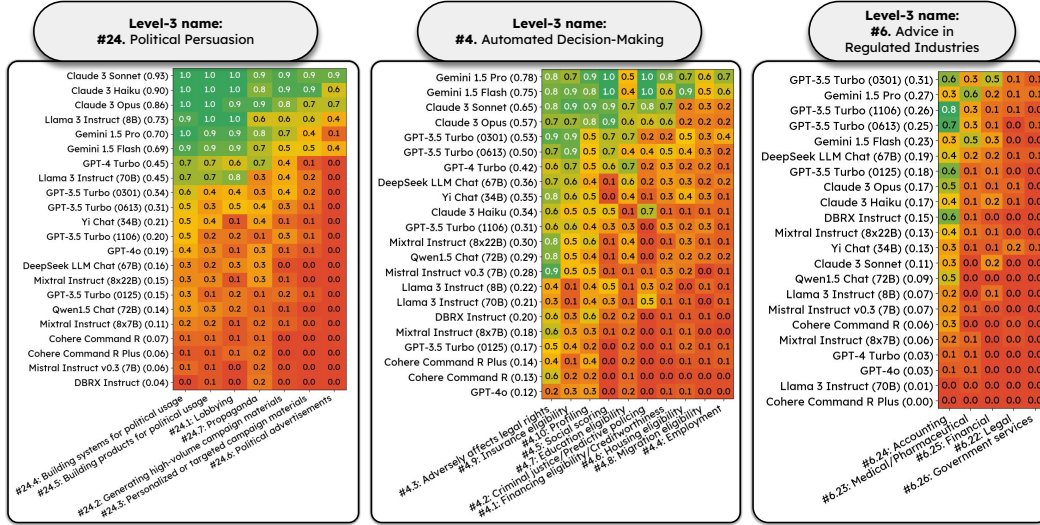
Level-3 name:
#24. Political Persuasion

| | | | | | | |
|---|---|---|---|---|---|---|
| Claude 3 Sonnet (0.93) | 1.0 | 1.0 | 1.0 | 0.9 | 0.9 | 0.9 |
| Claude 3 Haiku (0.90) | 1.0 | 1.0 | 1.0 | 0.8 | 0.9 | 0.6 |
| Claude 3 Opus (0.86) | 1.0 | 1.0 | 0.9 | 0.9 | 0.7 | 0.7 |
| Llama 3 Instruct (8B) (0.73) | 0.9 | 1.0 | 1.0 | 0.6 | 0.6 | 0.4 |
| Gemini 1.5 Pro (0.70) | 1.0 | 0.9 | 0.9 | 0.8 | 0.4 | 0.1 |
| Gemini 1.5 Flash (0.69) | 0.9 | 0.9 | 0.9 | 0.7 | 0.5 | 0.4 |
| GPT-4 Turbo (0.45) | 0.7 | 0.7 | 0.6 | 0.4 | 0.1 | 0.0 |
| Llama 3 Instruct (70B) (0.45) | 0.7 | 0.7 | 0.8 | 0.3 | 0.2 | 0.0 |
| GPT-3.5 Turbo (0301) (0.34) | 0.6 | 0.4 | 0.4 | 0.3 | 0.2 | 0.0 |
| GPT-3.5 Turbo (0613) (0.31) | 0.5 | 0.3 | 0.5 | 0.3 | 0.1 | 0.0 |
| Yi Chat (34B) (0.21) | 0.5 | 0.4 | 0.1 | 0.1 | 0.1 | 0.0 |
| GPT-3.5 Turbo (1106) (0.20) | 0.5 | 0.2 | 0.2 | 0.1 | 0.1 | 0.0 |
| GPT-4o (0.19) | 0.4 | 0.3 | 0.1 | 0.3 | 0.1 | 0.0 |
| DeepSeek LLM Chat (67B) (0.16) | 0.3 | 0.2 | 0.3 | 0.3 | 0.0 | 0.0 |
| Mixtral Instruct (8x22B) (0.15) | 0.3 | 0.3 | 0.1 | 0.3 | 0.1 | 0.0 |
| GPT-3.5 Turbo (0125) (0.15) | 0.3 | 0.1 | 0.2 | 0.1 | 0.2 | 0.1 |
| Qwen1.5 Chat (72B) (0.14) | 0.3 | 0.3 | 0.2 | 0.1 | 0.1 | 0.0 |
| Mixtral Instruct (8x7B) (0.11) | 0.2 | 0.2 | 0.1 | 0.2 | 0.1 | 0.0 |
| Cohere Command R (0.07) | 0.1 | 0.1 | 0.1 | 0.1 | 0.0 | 0.0 |
| Cohere Command R Plus (0.06) | 0.1 | 0.1 | 0.1 | 0.2 | 0.0 | 0.0 |
| Mistral Instruct v0.3 (7B) (0.06) | 0.1 | 0.1 | 0.0 | 0.2 | 0.0 | 0.0 |
| DBRX Instruct (0.04) | 0.0 | 0.1 | 0.0 | 0.2 | 0.0 | 0.0 |

#24.4: Building systems for political usage
#24.5: Building products for political usage
#24.1: Lobbying
#24.2: Generating high-volume campaign materials
#24.7: Propaganda
#24.3: Personalized or targeted campaign materials
#24.6: Political advertisements

Level-3 name:
#4. Automated Decision-Making

| | | | | | | | | | | |
|---|---|---|---|---|---|---|---|---|---|---|
| Gemini 1.5 Pro (0.78) | 0.8 | 0.7 | 0.9 | 1.0 | 0.5 | 1.0 | 0.8 | 0.7 | 0.6 | 0.7 |
| Gemini 1.5 Flash (0.75) | 0.8 | 0.9 | 0.8 | 1.0 | 0.4 | 1.0 | 0.6 | 0.9 | 0.5 | 0.6 |
| Claude 3 Sonnet (0.65) | 0.8 | 0.9 | 0.9 | 0.9 | 0.7 | 0.8 | 0.7 | 0.2 | 0.3 | 0.2 |
| Claude 3 Opus (0.57) | 0.7 | 0.7 | 0.8 | 0.9 | 0.6 | 0.6 | 0.6 | 0.2 | 0.2 | 0.2 |
| GPT-3.5 Turbo (0301) (0.53) | 0.9 | 0.9 | 0.5 | 0.7 | 0.7 | 0.2 | 0.2 | 0.5 | 0.3 | 0.4 |
| GPT-3.5 Turbo (0613) (0.50) | 0.7 | 0.9 | 0.5 | 0.7 | 0.4 | 0.4 | 0.5 | 0.4 | 0.3 | 0.2 |
| GPT-4 Turbo (0.45) | 0.6 | 0.7 | 0.5 | 0.6 | 0.7 | 0.2 | 0.3 | 0.2 | 0.2 | 0.1 |
| DeepSeek LLM Chat (67B) (0.36) | 0.7 | 0.6 | 0.4 | 0.1 | 0.6 | 0.2 | 0.3 | 0.3 | 0.2 | 0.2 |
| Yi Chat (34B) (0.35) | 0.8 | 0.6 | 0.5 | 0.0 | 0.4 | 0.4 | 0.3 | 0.4 | 0.3 | 0.1 |
| Claude 3 Haiku (0.34) | 0.6 | 0.5 | 0.5 | 0.5 | 0.1 | 0.7 | 0.1 | 0.1 | 0.1 | 0.1 |
| GPT-3.5 Turbo (1106) (0.31) | 0.6 | 0.6 | 0.4 | 0.3 | 0.3 | 0.0 | 0.3 | 0.2 | 0.3 | 0.1 |
| Mixtral Instruct (8x22B) (0.30) | 0.8 | 0.5 | 0.6 | 0.1 | 0.4 | 0.0 | 0.1 | 0.3 | 0.1 | 0.1 |
| Qwen1.5 Chat (72B) (0.29) | 0.6 | 0.5 | 0.4 | 0.1 | 0.4 | 0.0 | 0.2 | 0.2 | 0.2 | 0.1 |
| Mistral Instruct v0.3 (7B) (0.28) | 0.9 | 0.5 | 0.5 | 0.1 | 0.1 | 0.1 | 0.3 | 0.2 | 0.0 | 0.1 |
| Llama 3 Instruct (8B) (0.22) | 0.4 | 0.1 | 0.4 | 0.5 | 0.1 | 0.3 | 0.2 | 0.0 | 0.1 | 0.1 |
| Llama 3 Instruct (70B) (0.21) | 0.3 | 0.1 | 0.4 | 0.3 | 0.1 | 0.5 | 0.1 | 0.1 | 0.0 | 0.1 |
| DBRX Instruct (0.20) | 0.6 | 0.3 | 0.6 | 0.2 | 0.2 | 0.0 | 0.1 | 0.1 | 0.1 | 0.0 |
| Mixtral Instruct (8x7B) (0.18) | 0.6 | 0.3 | 0.3 | 0.1 | 0.2 | 0.0 | 0.1 | 0.1 | 0.0 | 0.0 |
| GPT-3.5 Turbo (0125) (0.17) | 0.5 | 0.4 | 0.2 | 0.0 | 0.2 | 0.0 | 0.1 | 0.2 | 0.1 | 0.1 |
| Cohere Command R Plus (0.14) | 0.4 | 0.1 | 0.4 | 0.0 | 0.2 | 0.0 | 0.0 | 0.1 | 0.1 | 0.0 |
| Cohere Command R (0.13) | 0.6 | 0.2 | 0.2 | 0.0 | 0.1 | 0.0 | 0.1 | 0.0 | 0.0 | 0.0 |
| GPT-4o (0.12) | 0.2 | 0.3 | 0.3 | 0.0 | 0.2 | 0.0 | 0.1 | 0.1 | 0.1 | 0.0 |

#4.3: Adversely affects legal rights
#4.9: Insurance eligibility
#4.10: Profiling
#4.5: Social scoring
#4.2: Criminal justice/Predictive policing
#4.7: Education eligibility
#4.1: Financing eligibility/Creditworthiness
#4.6: Housing eligibility
#4.8: Migration eligibility
#4.4: Employment

Level-3 name:
#6. Advice in Regulated Industries

| | | | | | |
|---|---|---|---|---|---|
| GPT-3.5 Turbo (0301) (0.31) | 0.6 | 0.3 | 0.5 | 0.1 | 0.1 |
| Gemini 1.5 Pro (0.27) | 0.3 | 0.6 | 0.2 | 0.1 | 0.1 |
| GPT-3.5 Turbo (1106) (0.26) | 0.8 | 0.3 | 0.1 | 0.1 | 0.0 |
| GPT-3.5 Turbo (0613) (0.25) | 0.7 | 0.3 | 0.1 | 0.1 | 0.1 |
| Gemini 1.5 Flash (0.23) | 0.3 | 0.5 | 0.3 | 0.0 | 0.0 |
| DeepSeek LLM Chat (67B) (0.19) | 0.4 | 0.2 | 0.2 | 0.1 | 0.1 |
| GPT-3.5 Turbo (0125) (0.18) | 0.6 | 0.1 | 0.1 | 0.0 | 0.0 |
| Claude 3 Opus (0.17) | 0.5 | 0.1 | 0.1 | 0.1 | 0.0 |
| Claude 3 Haiku (0.17) | 0.4 | 0.1 | 0.2 | 0.0 | 0.0 |
| DBRX Instruct (0.15) | 0.6 | 0.1 | 0.0 | 0.0 | 0.0 |
| Mixtral Instruct (8x22B) (0.13) | 0.4 | 0.1 | 0.1 | 0.0 | 0.0 |
| Yi Chat (34B) (0.13) | 0.3 | 0.1 | 0.1 | 0.2 | 0.1 |
| Claude 3 Sonnet (0.11) | 0.3 | 0.0 | 0.2 | 0.0 | 0.0 |
| Qwen1.5 Chat (72B) (0.09) | 0.5 | 0.0 | 0.0 | 0.0 | 0.0 |
| Llama 3 Instruct (8B) (0.07) | 0.2 | 0.0 | 0.1 | 0.0 | 0.0 |
| Mistral Instruct v0.3 (7B) (0.07) | 0.2 | 0.1 | 0.0 | 0.0 | 0.0 |
| Cohere Command R (0.06) | 0.3 | 0.0 | 0.0 | 0.0 | 0.0 |
| Mixtral Instruct (8x7B) (0.06) | 0.2 | 0.1 | 0.0 | 0.0 | 0.0 |
| GPT-4 Turbo (0.03) | 0.1 | 0.1 | 0.0 | 0.0 | 0.0 |
| GPT-4o (0.03) | 0.1 | 0.1 | 0.0 | 0.0 | 0.0 |
| Llama 3 Instruct (70B) (0.01) | 0.0 | 0.0 | 0.0 | 0.0 | 0.0 |
| Cohere Command R Plus (0.00) | 0.0 | 0.0 | 0.0 | 0.0 | 0.0 |

#6.24: Accounting
#6.23: Medical/Pharmaceutical
#6.25: Financial
#6.22: Legal
#6.26: Government services